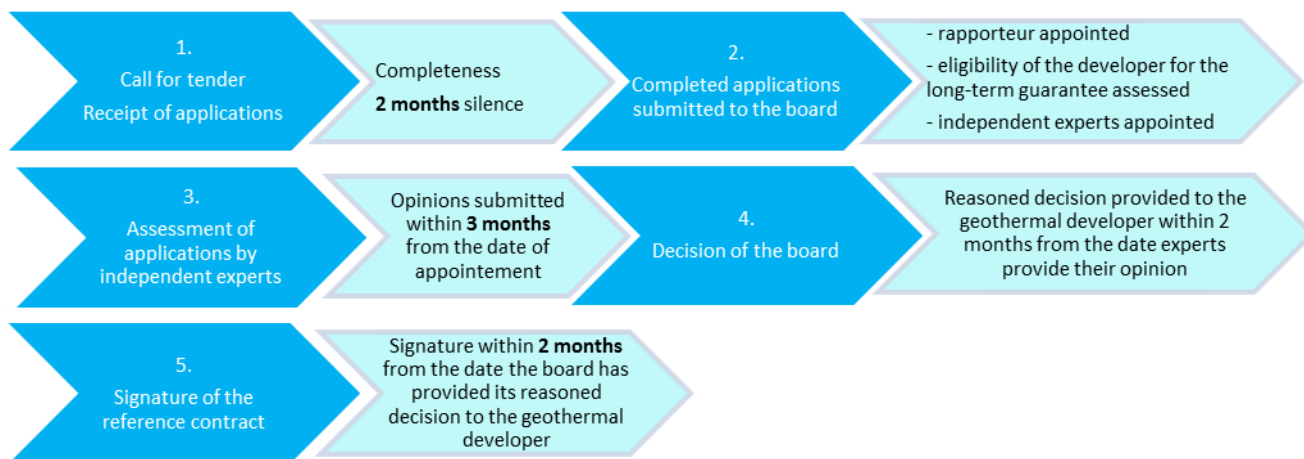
1.
Call for tender
Receipt of applications

Completeness
**2 months** silence

2.
Completed applications submitted to the board

- rapporteur appointed
- eligibility of the developer for the long-term guarantee assessed
- independent experts appointed

3.
Assessment of applications by independent experts

Opinions submitted within **3 months** from the date of appointement

4.
Decision of the board

Reasoned decision provided to the geothermal developer within 2 months from the date experts provide their opinion

5.
Signature of the reference contract

Signature within **2 months** from the date the board has provided its reasoned decision to the geothermal developer